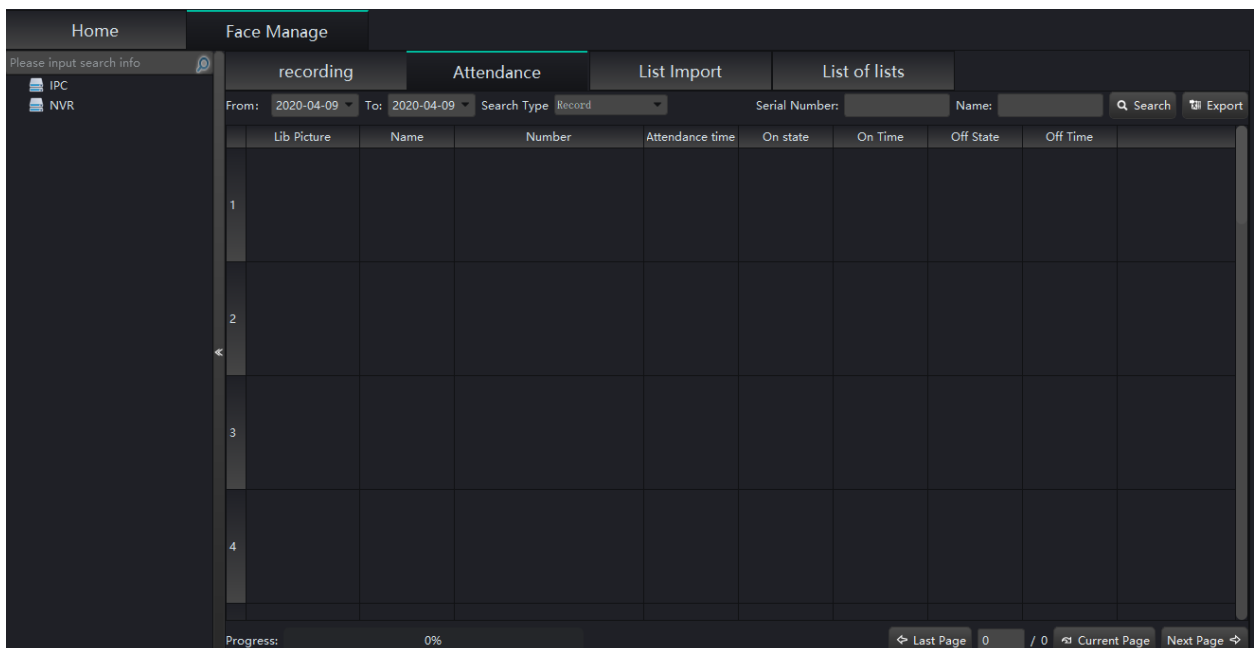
Home

Face Manage

Please input search info

IPC

NVR

recording

Attendance

List Import

List of lists

From: 2020-04-09 To: 2020-04-09 Search Type Record Serial Number: Name: Search Export

| | Lib Picture | Name | Number | Attendance time | On state | On Time | Off State | Off Time |
|---|---|---|---|---|---|---|---|---|
| 1 | | | | | | | | |
| 2 | | | | | | | | |
| 3 | | | | | | | | |
| 4 | | | | | | | | |

Progress: 0%

Last Page 0 / 0 Current Page Next Page